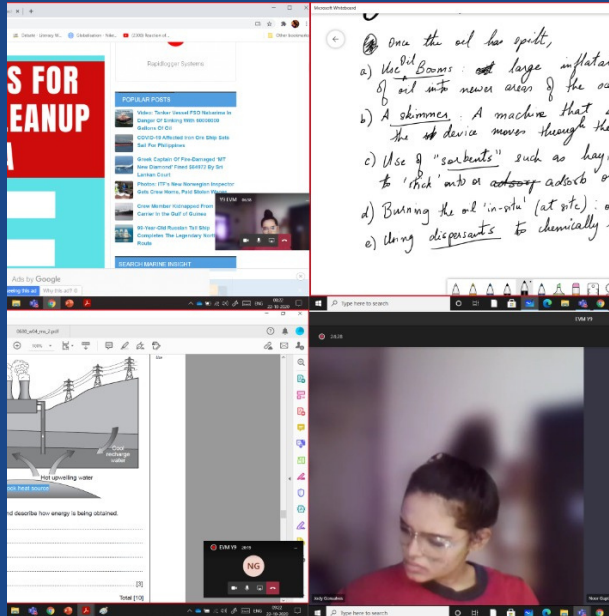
Deloitte - Udemy f6... Globalisation - Tele... LCWB Naslain of...
Other bookmarks

S FOR
EANUP
A

RapidLogger Systems

POPULAR POSTS

Video: Tanker Vessel FSO Nabarima In Danger Of Sinking With 8800BBB Gallons Of Oil

COVID-19 Affected Iron Ore Ship Sails Set For Philippines

Greek Captain Of Fire-Damaged 'MT New Diamond' Fined $68972 By Sri Lankan Court

Photos: ITF's New Norwegian Inspector Gets Crew Home, Paid Stolen Wages

Crew Member Kidnapped From Carrier In the Gulf of Guinea

80-Year-Old Russian Tall Ship Completes The Legendary North Sea Route

SEARCH MARINE INSIGHT

Ads by Google
Stop seeing this ad Why this ad?

Y9 EVM

Microsoft Whiteboard

③ Once the oil has spilt,
a) Use oil Booms : large inflata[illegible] of oil into newer areas of the oc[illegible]
b) A skimmer : A machine that s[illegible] the device moves through the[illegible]
c) Use of "sorbents" such as hay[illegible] to 'stick' onto or adsorb o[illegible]
d) Burning the oil 'in-situ' (at site) : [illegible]
e) Using dispersants to chemically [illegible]

Type here to search

0600_s04_ms_2.pdf

100%

Cool recharge water

Hot upwelling water

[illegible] hot heat source

nd describe how energy is being obtained.

[3]

Total [10]

EVM Y9

NG

Type here to search

EVM Y9

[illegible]